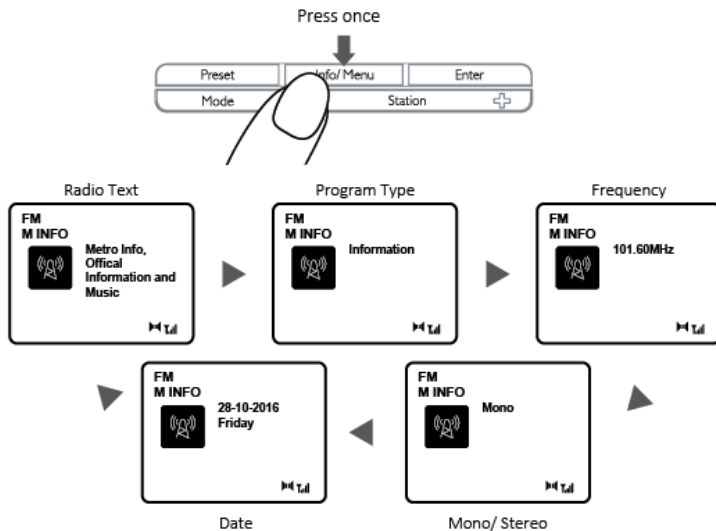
Press once

Preset
Info/ Menu
Enter
Mode
Station

Radio Text
FM
M INFO
Metro Info, Offical Information and Music

Program Type
FM
M INFO
Information

Frequency
FM
M INFO
101.60MHz

FM
M INFO
28-10-2016
Friday
Date

FM
M INFO
Mono
Mono/ Stereo